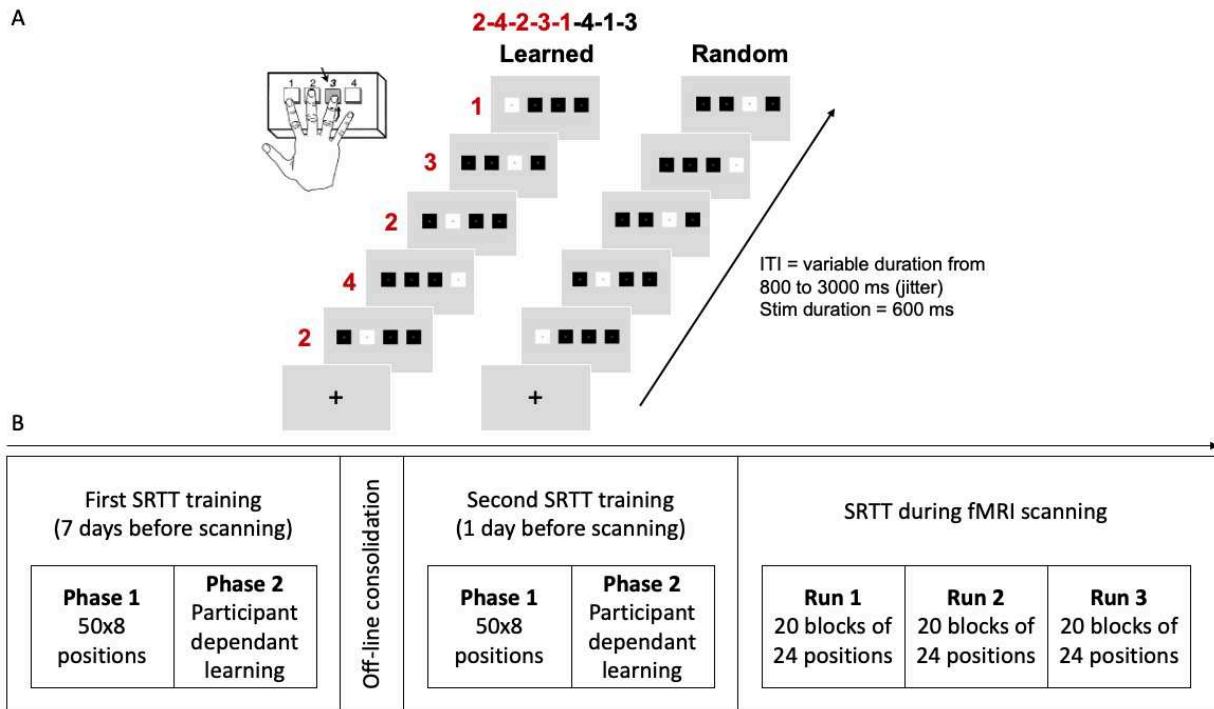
A

2-4-2-3-1-4-1-3

Learned

Random

1 2 3 4

1

3

2

4

2

+

+

ITI = variable duration from 800 to 3000 ms (jitter)
Stim duration = 600 ms

B

First SRTT training
(7 days before scanning)

| Phase 1 50x8 positions | Phase 2 Participant dependant learning |
|---|---|

Off-line consolidation

Second SRTT training
(1 day before scanning)

| Phase 1 50x8 positions | Phase 2 Participant dependant learning |
|---|---|

SRTT during fMRI scanning

| Run 1 20 blocks of 24 positions | Run 2 20 blocks of 24 positions | Run 3 20 blocks of 24 positions |
|---|---|---|